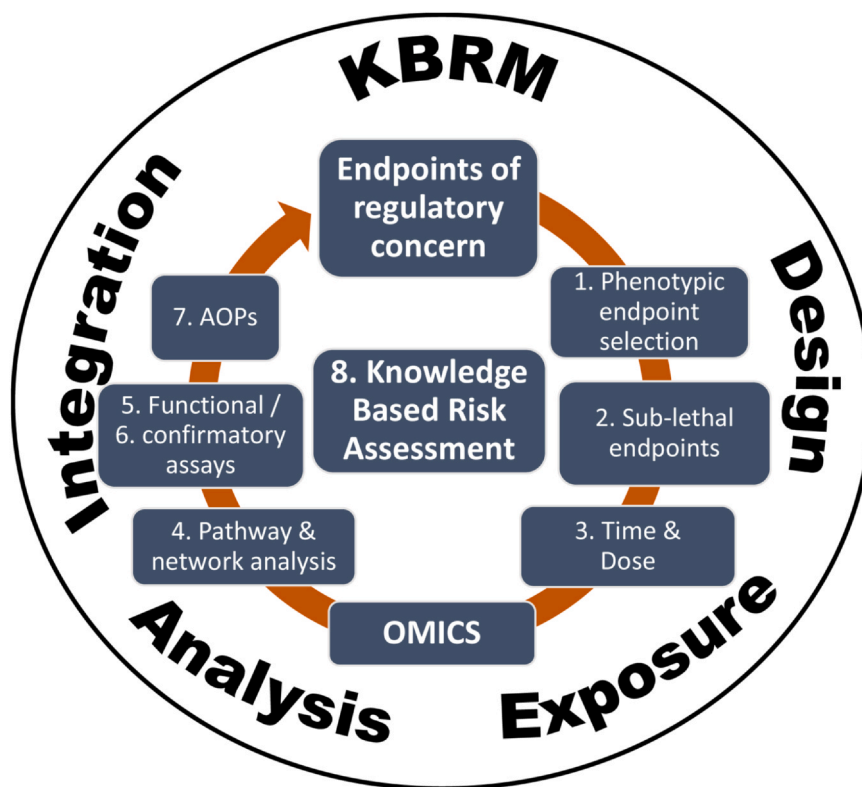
KBRM

Design

Exposure

Analysis

Integration

Endpoints of regulatory concern

1. Phenotypic endpoint selection

2. Sub-lethal endpoints

3. Time & Dose

OMICS

4. Pathway & network analysis

5. Functional / 6. confirmatory assays

7. AOPs

8. Knowledge Based Risk Assessment